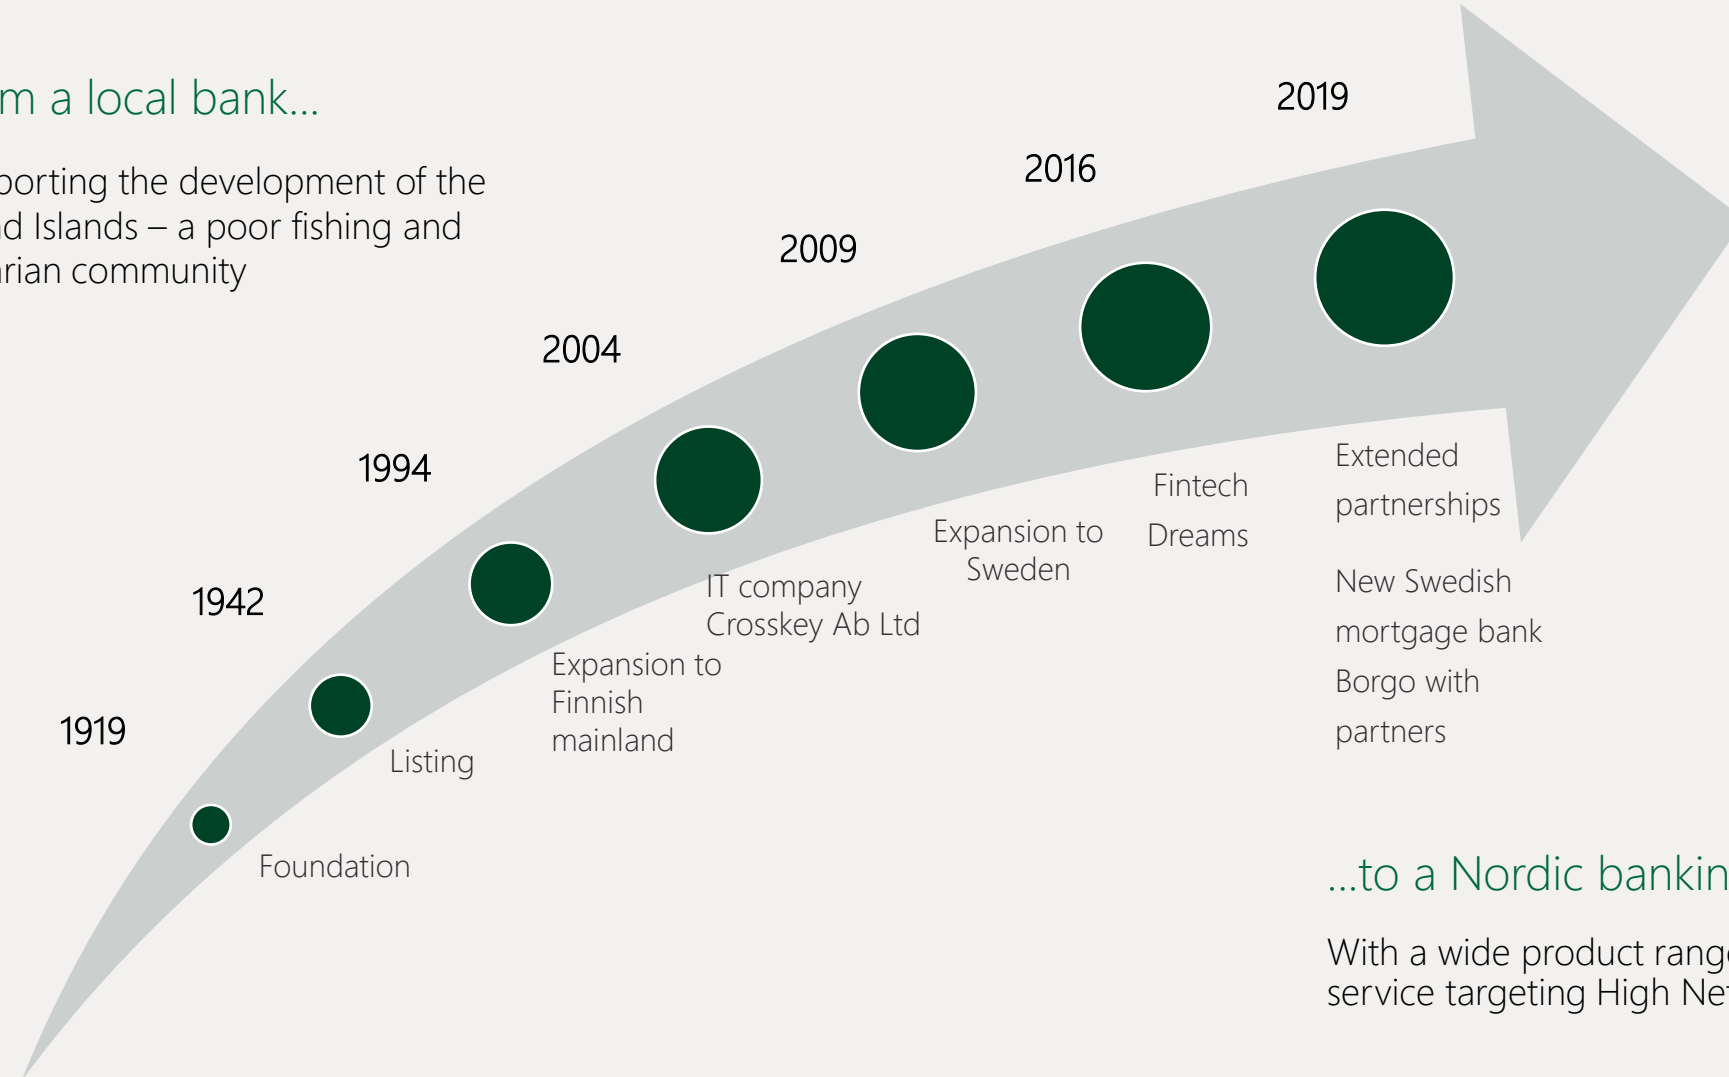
m a local bank...

porting the development of the d Islands – a poor fishing and rian community

2019

2016

2009

2004

1994

1942

1919

Foundation

Listing

Expansion to Finnish mainland

IT company Crosskey Ab Ltd

Expansion to Sweden

Fintech Dreams

Extended partnerships

New Swedish mortgage bank Borgo with partners

...to a Nordic bankin

With a wide product rang service targeting High Ne